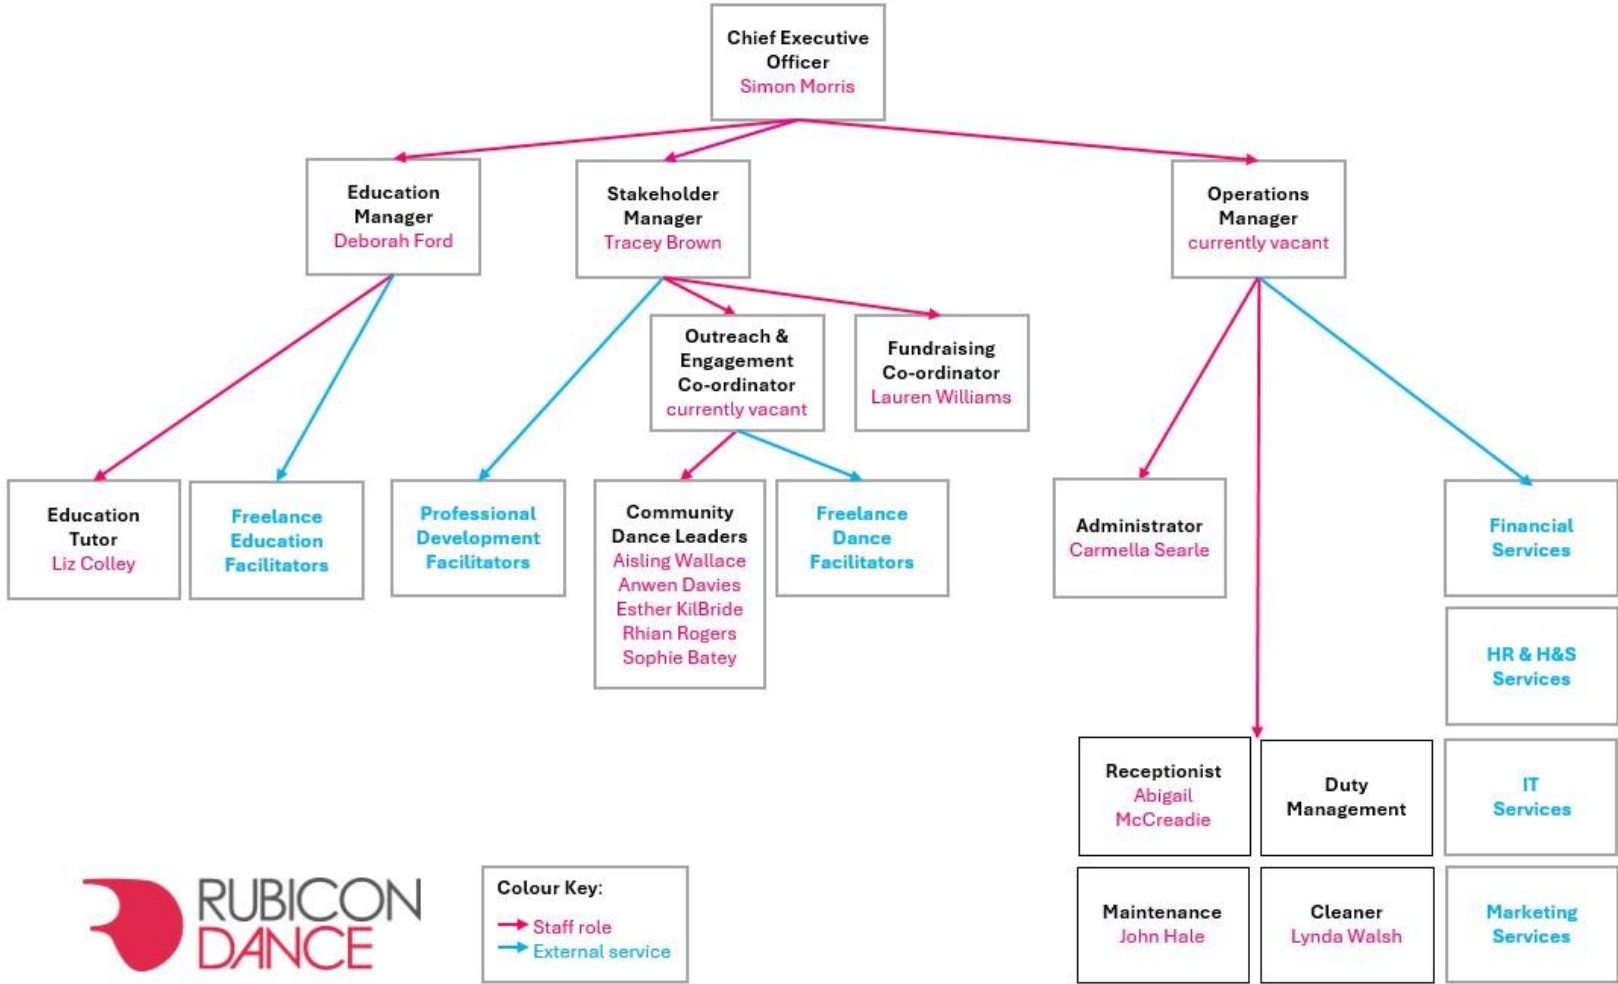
Chief Executive Officer
Simon Morris

Education Manager
Deborah Ford

Stakeholder Manager
Tracey Brown

Operations Manager
currently vacant

Outreach & Engagement Co-ordinator
currently vacant

Fundraising Co-ordinator
Lauren Williams

Education Tutor
Liz Colley

Freelance Education Facilitators

Professional Development Facilitators

Community Dance Leaders
Aisling Wallace
Anwen Davies
Esther KilBride
Rhian Rogers
Sophie Batey

Freelance Dance Facilitators

Administrator
Carmella Searle

Financial Services

HR & H&S Services

Receptionist
Abigail McCreadie

Duty Management

IT Services

Maintenance
John Hale

Cleaner
Lynda Walsh

Marketing Services

RUBICON DANCE

Colour Key:
Staff role
External service